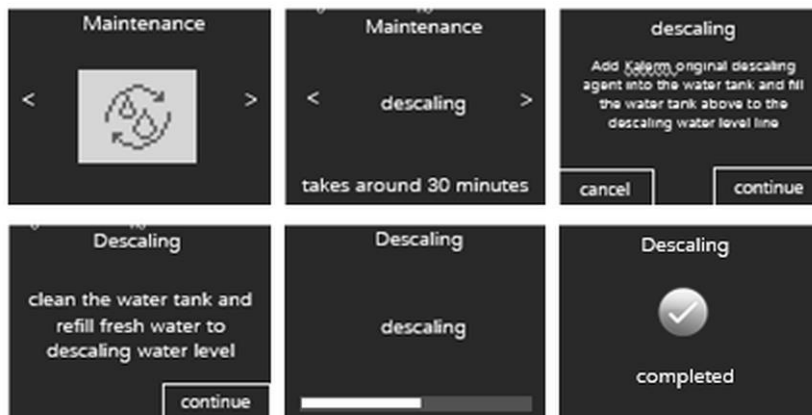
Maintenance

<

>

Maintenance

<

descaling

>

takes around 30 minutes

descaling

Add Kalerm original descaling agent into the water tank and fill the water tank above to the descaling water level line

cancel

continue

Descaling

clean the water tank and refill fresh water to descaling water level

continue

Descaling

descaling

Descaling

completed